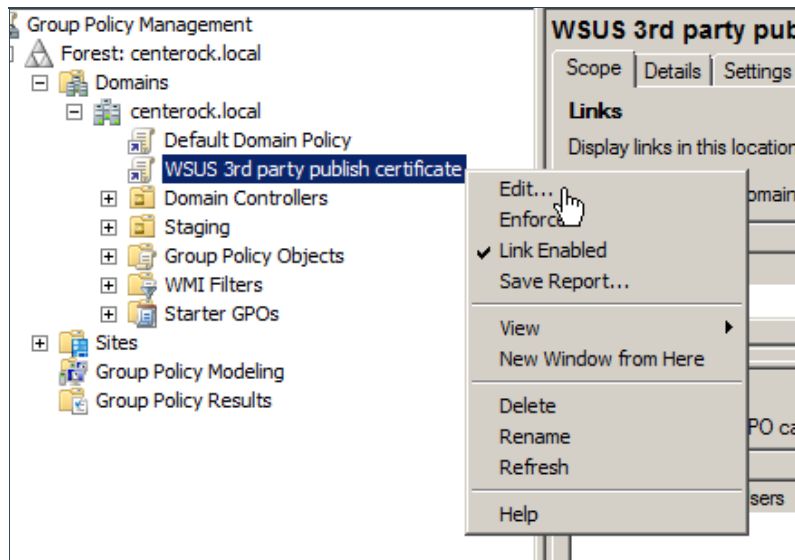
Group Policy Management
Forest: centerock.local
Domains
centerock.local
Default Domain Policy
WSUS 3rd party publish certificate
Domain Controllers
Staging
Group Policy Objects
WMI Filters
Starter GPOs
Sites
Group Policy Modeling
Group Policy Results

WSUS 3rd party pub
Scope
Details
Settings
Links
Display links in this locatio
omain
PO ca
sers

Edit...
Enforc
Link Enabled
Save Report...
View
New Window from Here
Delete
Rename
Refresh
Help